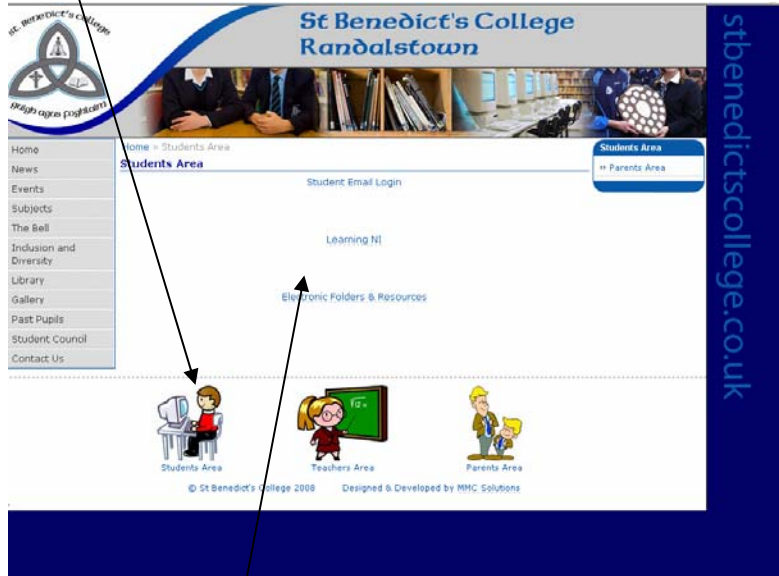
St Benedict's College

Dúgh agus foghlaim

St Benedict's College Randalstown

stbenedictscollege.co.uk

Home
News
Events
Subjects
The Bell
Inclusion and Diversity
Library
Gallery
Past Pupils
Student Council
Contact Us

Home » Students Area

Students Area

Student Email Login

Learning NI

Electronic Folders & Resources

Students Area

» Parents Area

Students Area

Teachers Area

Parents Area

© St Benedict's College 2008    Designed & Developed by MMC Solutions